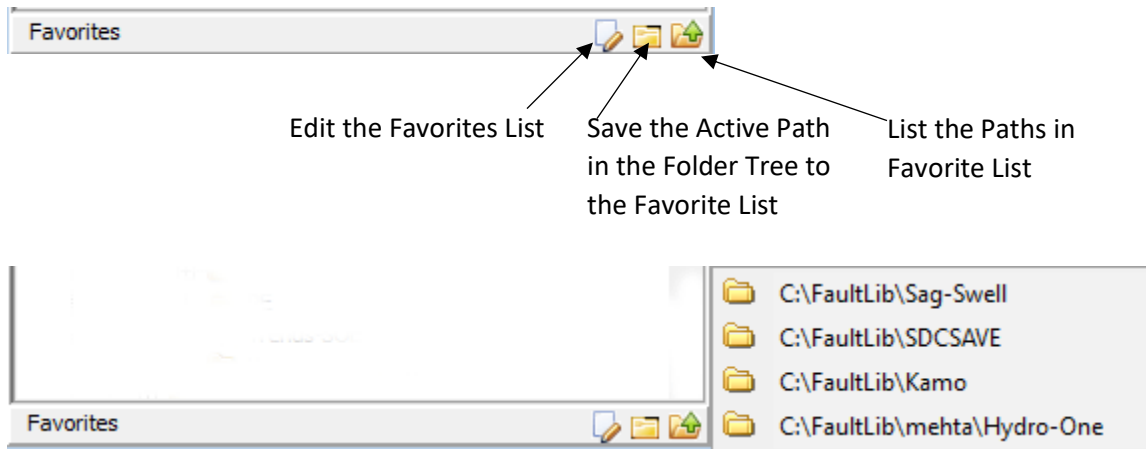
Favorites

Edit the Favorites List

Save the Active Path in the Folder Tree to the Favorite List

List the Paths in Favorite List

Favorites

C:\FaultLib\Sag-Swell
C:\FaultLib\SDCSAVE
C:\FaultLib\Kamo
C:\FaultLib\mehta\Hydro-One